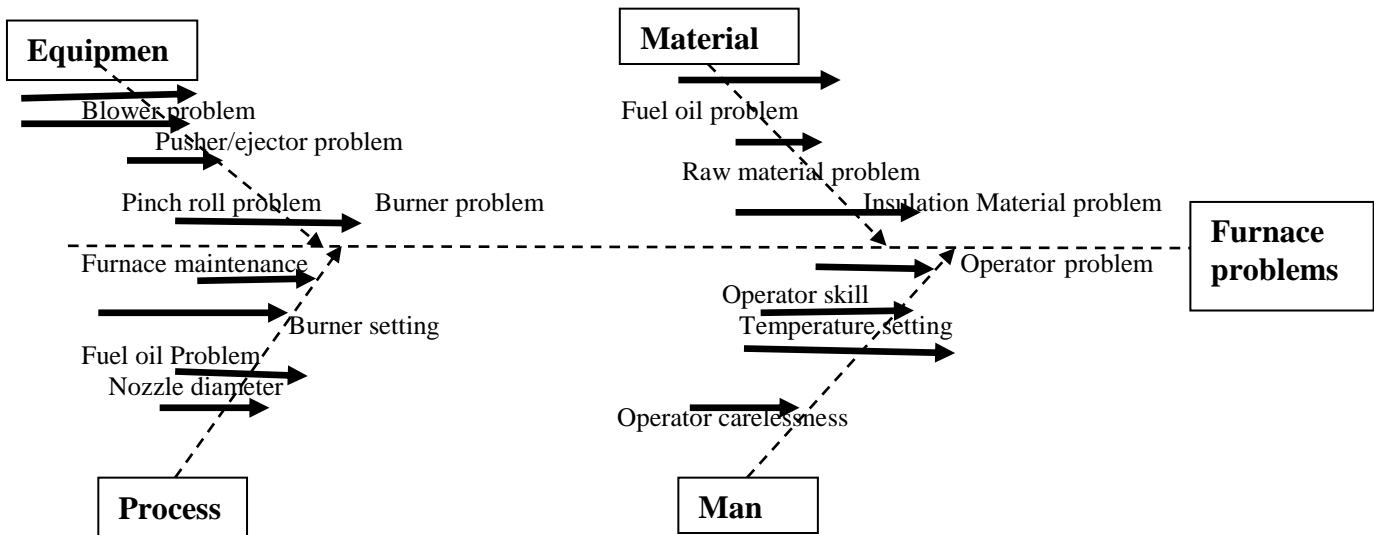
Equipmen

Blower problem

Pusher/ejector problem

Pinch roll problem

Burner problem

Material

Fuel oil problem

Raw material problem

Insulation Material problem

Furnace problems

Furnace maintenance

Burner setting

Fuel oil Problem

Nozzle diameter

Operator problem

Operator skill

Temperature setting

Operator carelessness

Process

Man